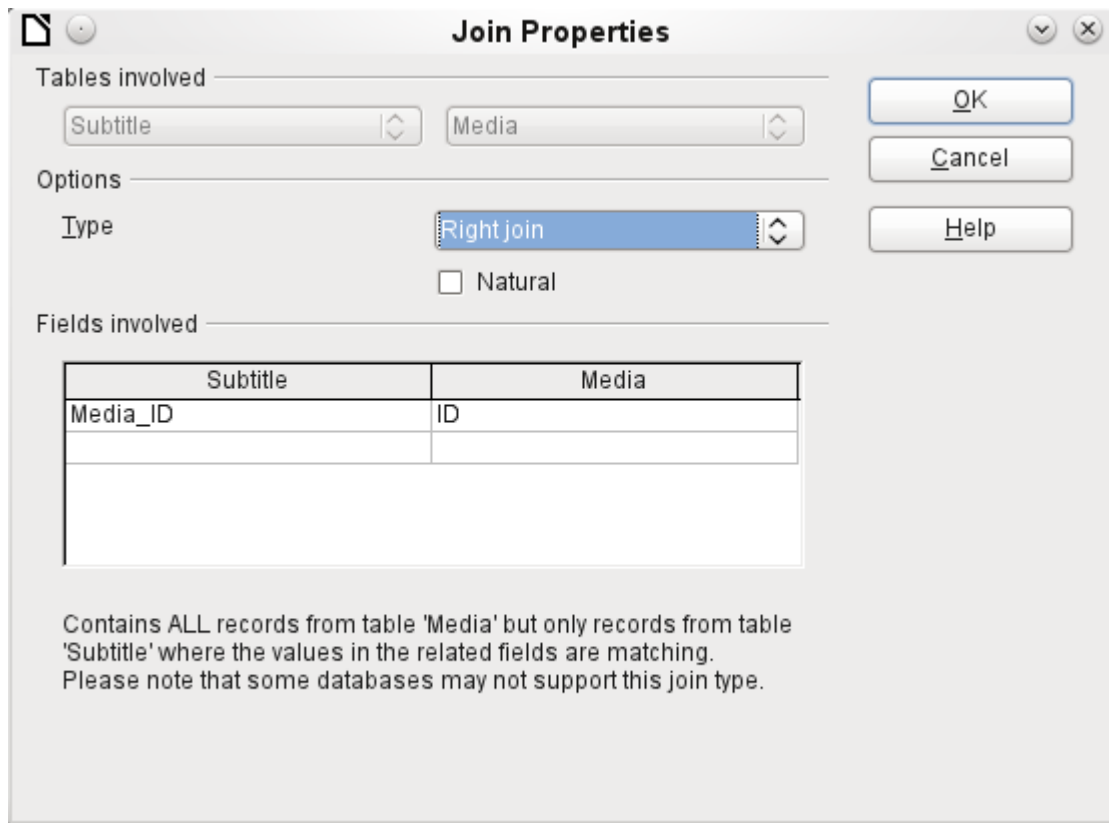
Join Properties

Tables involved

Subtitle

Media

OK

Cancel

Options

Type

Right join

Help

Natural

Fields involved

| Subtitle | Media |
|---|---|
| Media_ID | ID |
| | |

Contains ALL records from table 'Media' but only records from table 'Subtitle' where the values in the related fields are matching. Please note that some databases may not support this join type.